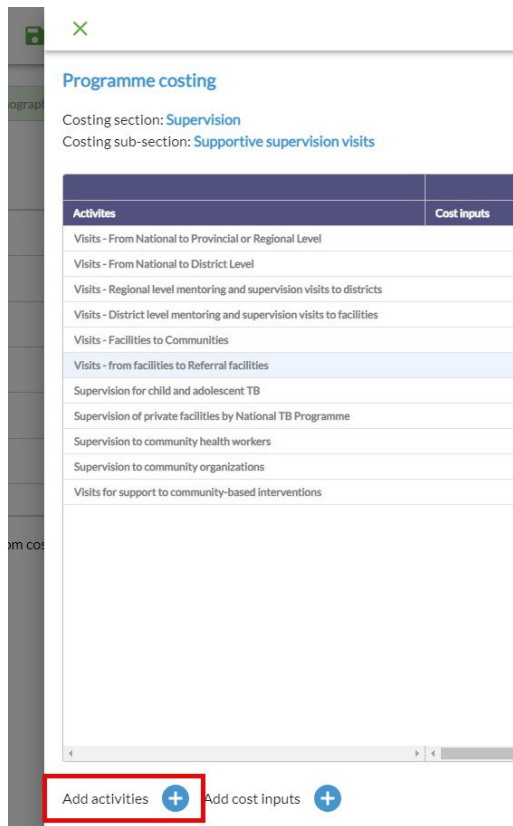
×

Programme costing

Costing section: Supervision
Costing sub-section: Supportive supervision visits

| Activites | Cost inputs |
|---|---|
| Visits - From National to Provincial or Regional Level | |
| Visits - From National to District Level | |
| Visits - Regional level mentoring and supervision visits to districts | |
| Visits - District level mentoring and supervision visits to facilities | |
| Visits - Facilities to Communities | |
| Visits - from facilities to Referral facilities | |
| Supervision for child and adolescent TB | |
| Supervision of private facilities by National TB Programme | |
| Supervision to community health workers | |
| Supervision to community organizations | |
| Visits for support to community-based interventions | |

ograp

om cos

Add activities

Add cost inputs